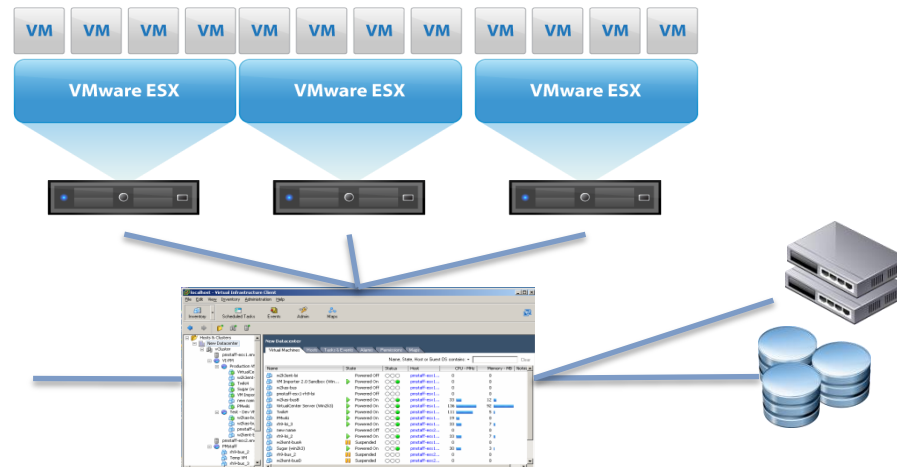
VM VM VM VM VM VM VM VM VM VM VM VM

VMware ESX

VMware ESX

VMware ESX

localhost - Virtual Infrastructure Client

File Edit View Inventory Administration Help

Inventory Scheduled Tasks Events Admin Maps

New Datacenter

Virtual Machines Hosts Tasks & Events Alarms Permissions Maps

Name, State, Host or Guest OS contains

Clear

Name State Status Host CPU - MHz Memory - MB

Powered Off

Powered On

Suspended

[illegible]